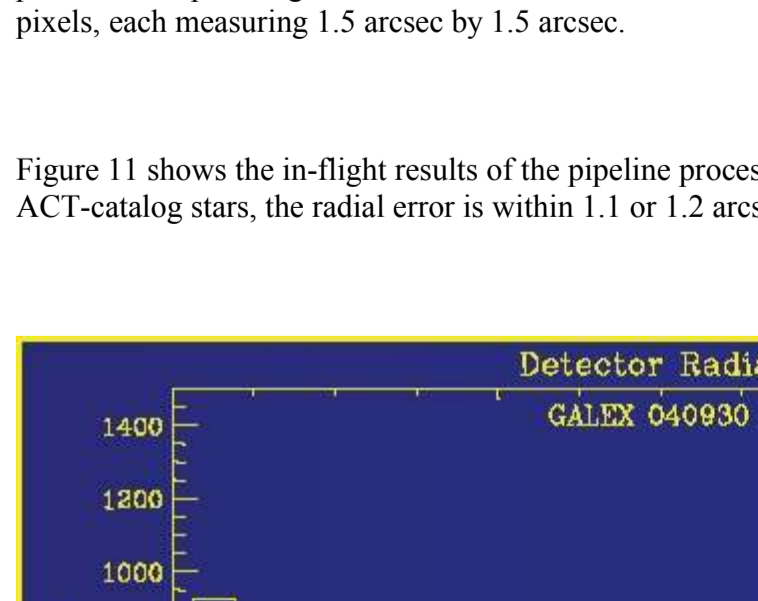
pixels, each measuring 1.5 arcsec by 1.5 arcsec.

Figure 11 shows the in-flight results of the pipeline proces ACT-catalog stars, the radial error is within 1.1 or 1.2 arcs

Detector Radi

GALEX 040930

1400

1200

1000